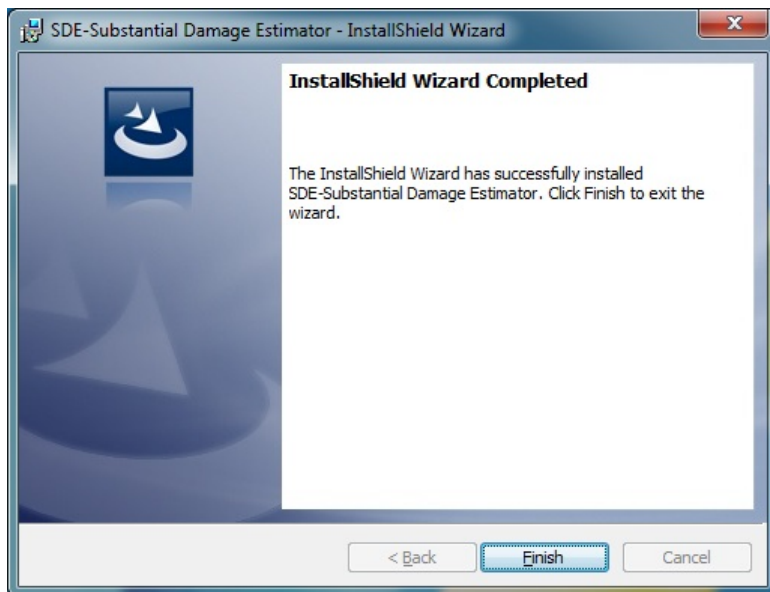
SDE-Substantial Damage Estimator - InstallShield Wizard

InstallShield Wizard Completed

The InstallShield Wizard has successfully installed SDE-Substantial Damage Estimator. Click Finish to exit the wizard.

< Back

Finish

Cancel